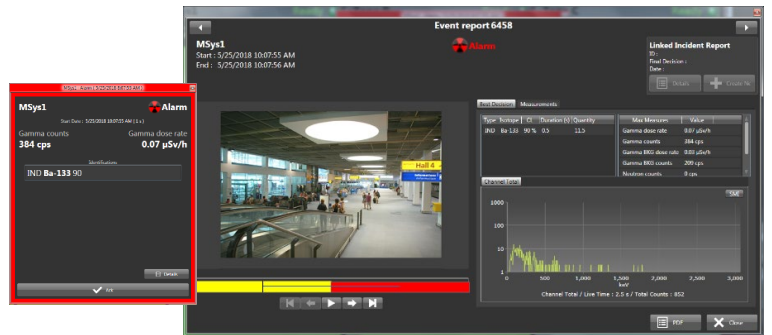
MSys1 - Alarm - 5/25/2018 10:07:55 AM

MSys1

Alarm

Start Date : 5/25/2018 10:07:55 AM ( 1 s )

Gamma counts

384 cps

Gamma dose rate

0.07 µSv/h

Identification

IND Ba-133 90

Details

Ack

Event report 6458

MSys1

Start : 5/25/2018 10:07:55 AM

End : 5/25/2018 10:07:56 AM

Alarm

Linked Incident Report

ID :

Final Decision :

Date :

Details

Create Ne

Hall 4

Best Decision

Measurements

| Type | Isotope | CL | Duration (s) | Quantity |
|---|---|---|---|---|
| IND | Ba-133 | 90 % | 0.5 | 11.5 |

| Max Measures | Value |
|---|---|
| Gamma dose rate | 0.07 µSv/h |
| Gamma counts | 384 cps |
| Gamma BKG dose rate | 0.00 µSv/h |
| Gamma BKG counts | 209 cps |
| Neutron counts | 0 cps |

Channel Total

Std

1000

100

10

1

0

500

1,000

1,500

2,000

2,500

3,000

keV

Channel Total / Live Time : 2.5 s / Total Counts : 852

PDF

Close